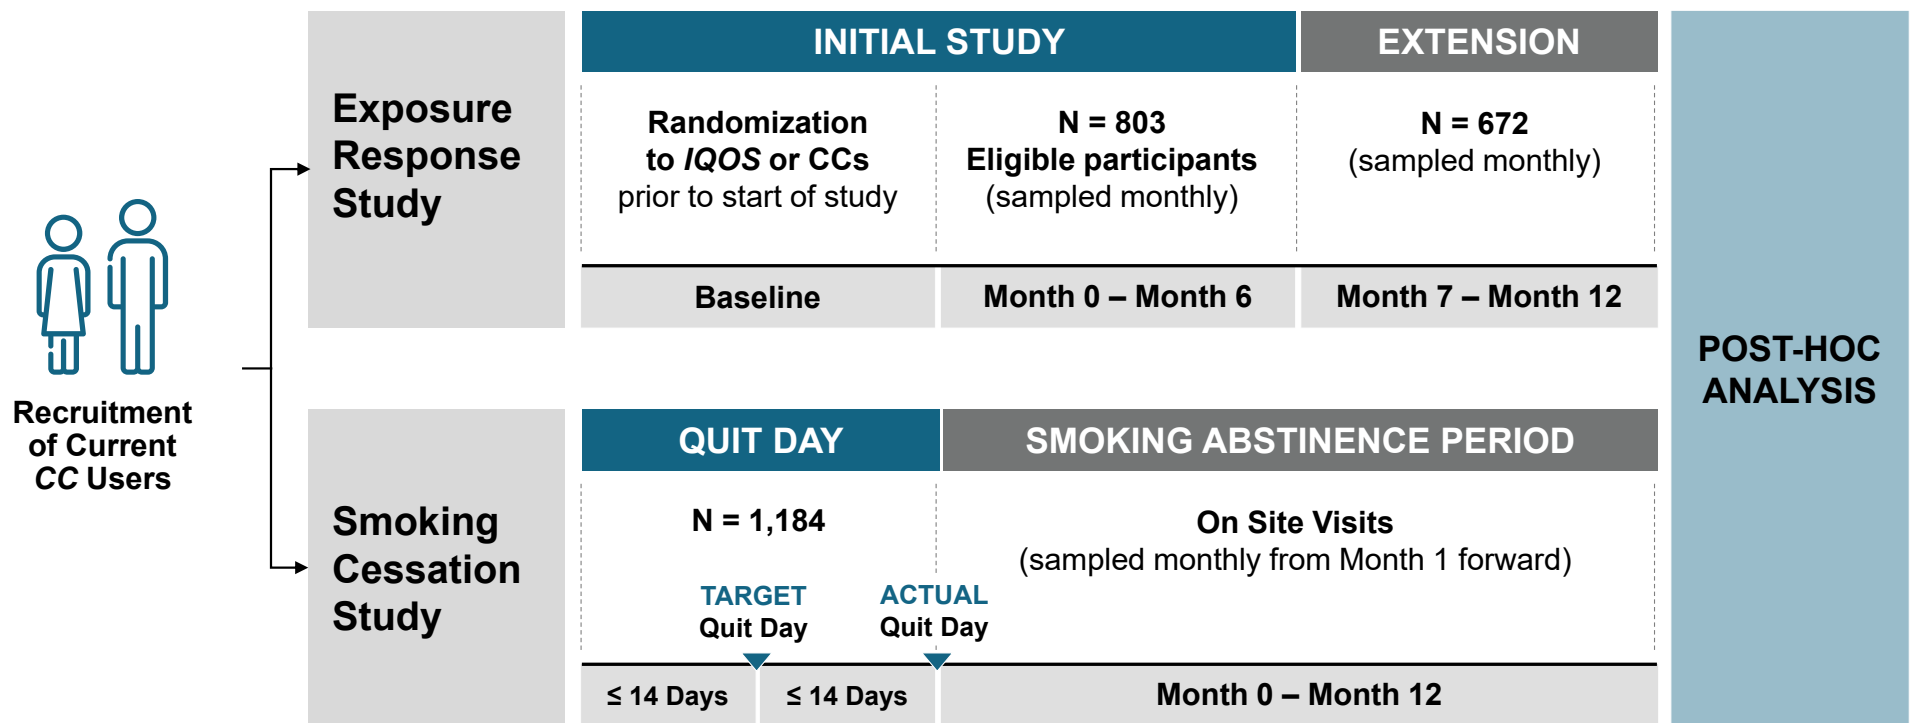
Recruitment of Current *CC* Users

Exposure Response Study

INITIAL STUDY

EXTENSION

Randomization to *IQOS* or CCs prior to start of study

N = 803
Eligible participants
(sampled monthly)

N = 672
(sampled monthly)

Baseline

Month 0 – Month 6

Month 7 – Month 12

Smoking Cessation Study

QUIT DAY

SMOKING ABSTINENCE PERIOD

N = 1,184

TARGET
Quit Day

ACTUAL
Quit Day

On Site Visits
(sampled monthly from Month 1 forward)

≤ 14 Days

≤ 14 Days

Month 0 – Month 12

POST-HOC ANALYSIS